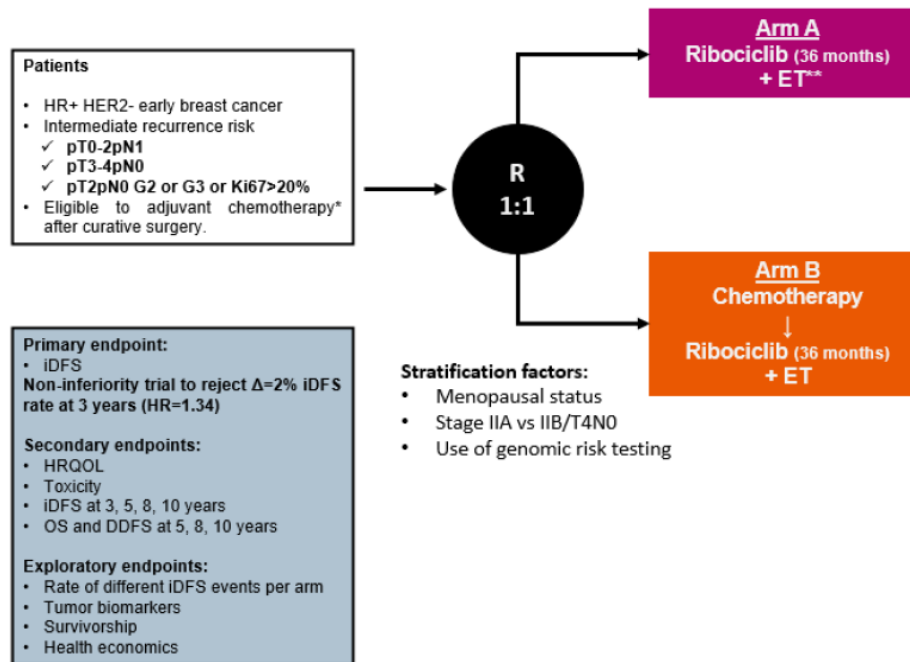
Patients

- HR+ HER2- early breast cancer
- Intermediate recurrence risk
  ✓ pT0-2pN1
  ✓ pT3-4pN0
  ✓ pT2pN0 G2 or G3 or Ki67>20%
- Eligible to adjuvant chemotherapy* after curative surgery.

R
1:1

Arm A
Ribociclib (36 months)
+ ET**

Arm B
Chemotherapy
↓
Ribociclib (36 months)
+ ET

Primary endpoint:
- iDFS
Non-inferiority trial to reject Δ=2% iDFS rate at 3 years (HR=1.34)

Secondary endpoints:
- HRQOL
- Toxicity
- iDFS at 3, 5, 8, 10 years
- OS and DDFS at 5, 8, 10 years

Exploratory endpoints:
- Rate of different iDFS events per arm
- Tumor biomarkers
- Survivorship
- Health economics

Stratification factors:
- Menopausal status
- Stage IIA vs IIB/T4N0
- Use of genomic risk testing